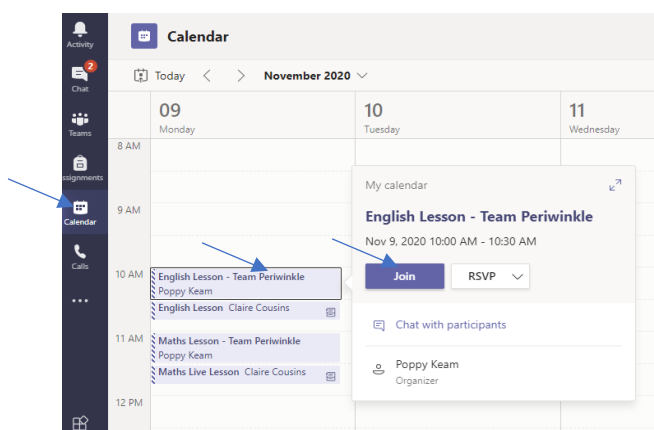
Activity
2
Chat
Teams
ssignments
Calendar
Calls
...

Calendar

Today < > November 2020

09
Monday

10
Tuesday

11
Wednesday

8 AM
9 AM
10 AM
11 AM
12 PM

English Lesson - Team Periwinkle
Poppy Keam

English Lesson Claire Cousins

Maths Lesson - Team Periwinkle
Poppy Keam

Maths Live Lesson Claire Cousins

My calendar

English Lesson - Team Periwinkle

Nov 9, 2020 10:00 AM - 10:30 AM

Join

RSVP

Chat with participants

Poppy Keam
Organizer